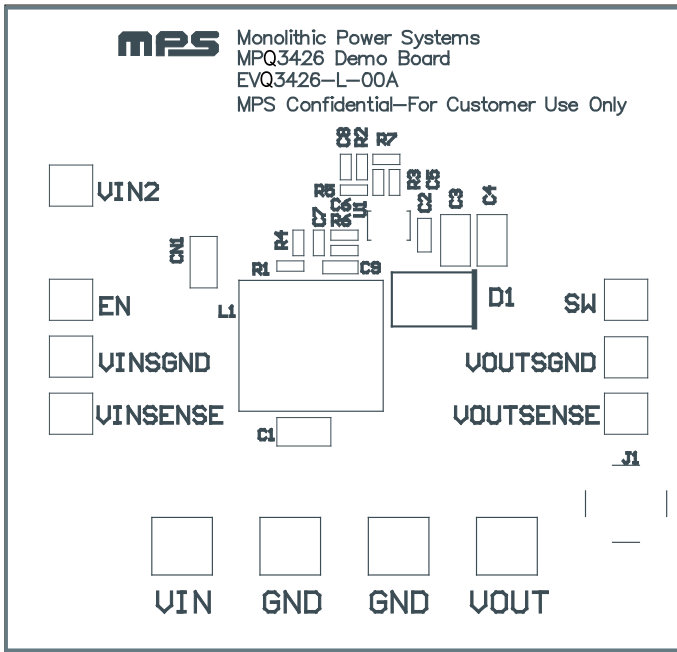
MPS

Monolithic Power Systems
MPQ3426 Demo Board
EVQ3426-L-00A
MPS Confidential-For Customer Use Only

C8 R2 R7

R5 R3 C5

VIN2

C6 U1 C2 C3 C4

C7 R6

CN1 R4

R1 C9

L1

EN

D1

SW

VINSGND

VOUTSGND

VINSENSE

VOUTSENSE

C1

J1

VIN GND GND VOUT